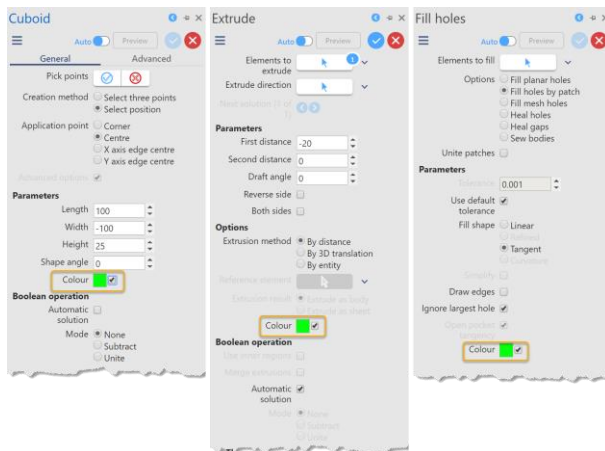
Cuboid

Auto Preview

General Advanced

Pick points

Creation method Select three points
Select position

Application point Corner
Centre
X axis edge centre
Y axis edge centre

Advanced options

Parameters

Length 100

Width -100

Height 25

Shape angle 0

Colour

Boolean operation

Automatic solution

Mode None
Subtract
Unite

Extrude

Auto Preview

Elements to extrude

Extrude direction

Next solution (1 of 1)

Parameters

First distance -20

Second distance 0

Draft angle 0

Reverse side

Both sides

Options

Extrusion method By distance
By 3D translation
By entity

Reference element

Extrusion result Extrude as body
Extrude as sheet

Colour

Boolean operation

Use inner regions

Merge extrusions

Automatic solution

Mode None
Subtract
Unite

Fill holes

Auto Preview

Elements to fill

Options Fill planar holes
Fill holes by patch
Fill mesh holes
Heal holes
Heal gaps
Sew bodies

Unite patches

Parameters

Tolerance 0.001

Use default tolerance

Fill shape Linear
Tangent
Curvature

Simplify

Draw edges

Ignore largest hole

Open pocket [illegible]

Colour